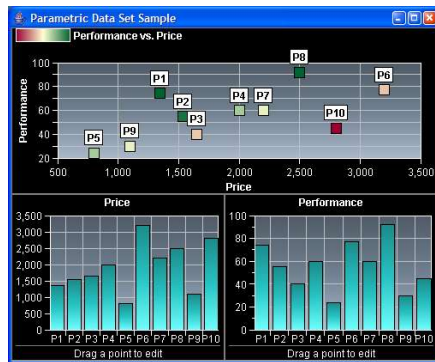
Parametric Data Set Sample

Performance vs. Price

Performance

100
80
60
40
20

P1
P2
P3
P4
P5
P6
P7
P8
P9
P10

500 1,000 1,500 2,000 2,500 3,000 3,500
Price

Price

3,500
3,000
2,500
2,000
1,500
1,000
500
0

P1 P2 P3 P4 P5 P6 P7 P8 P9 P10
Drag a point to edit

Performance

100
80
60
40
20
0

P1 P2 P3 P4 P5 P6 P7 P8 P9 P10
Drag a point to edit